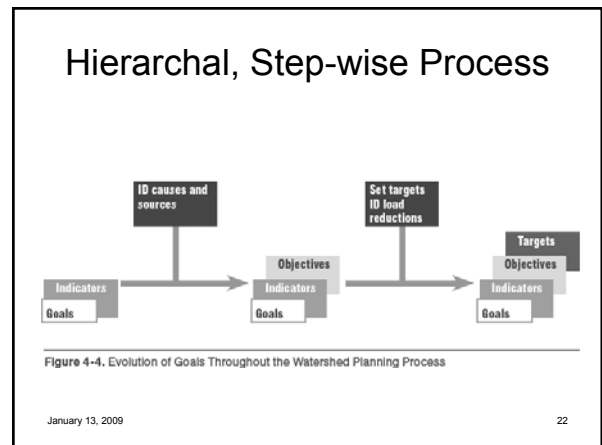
Hierarchal, Step-wise Process

ID causes and sources

Set targets ID load reductions

Indicators
Goals

Objectives
Indicators
Goals

Targets
Objectives
Indicators
Goals

Figure 4-4. Evolution of Goals Throughout the Watershed Planning Process

January 13, 2009

22